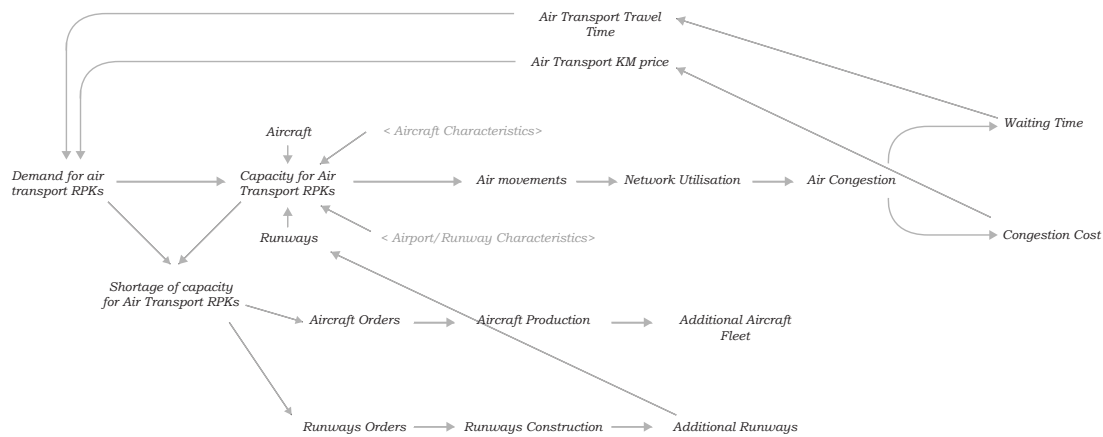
Air Transport Travel Time

Air Transport KM price

Aircraft

< Aircraft Characteristics>

Waiting Time

Demand for air transport RPKs

Capacity for Air Transport RPKs

Air movements

Network Utilisation

Air Congestion

Runways

< Airport/Runway Characteristics>

Congestion Cost

Shortage of capacity for Air Transport RPKs

Aircraft Orders

Aircraft Production

Additional Aircraft Fleet

Runways Orders

Runways Construction

Additional Runways